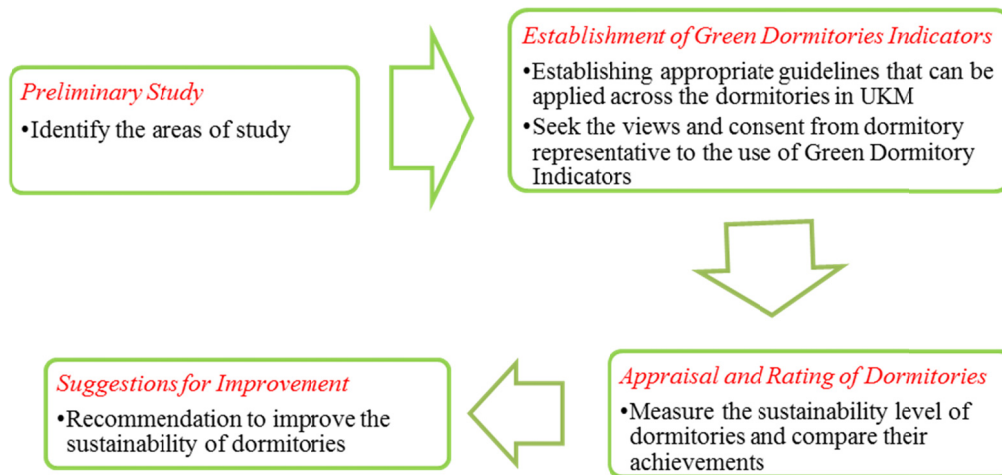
Preliminary Study
•Identify the areas of study

Establishment of Green Dormitories Indicators
•Establishing appropriate guidelines that can be applied across the dormitories in UKM
•Seek the views and consent from dormitory representative to the use of Green Dormitory Indicators

Appraisal and Rating of Dormitories
•Measure the sustainability level of dormitories and compare their achievements

Suggestions for Improvement
•Recommendation to improve the sustainability of dormitories